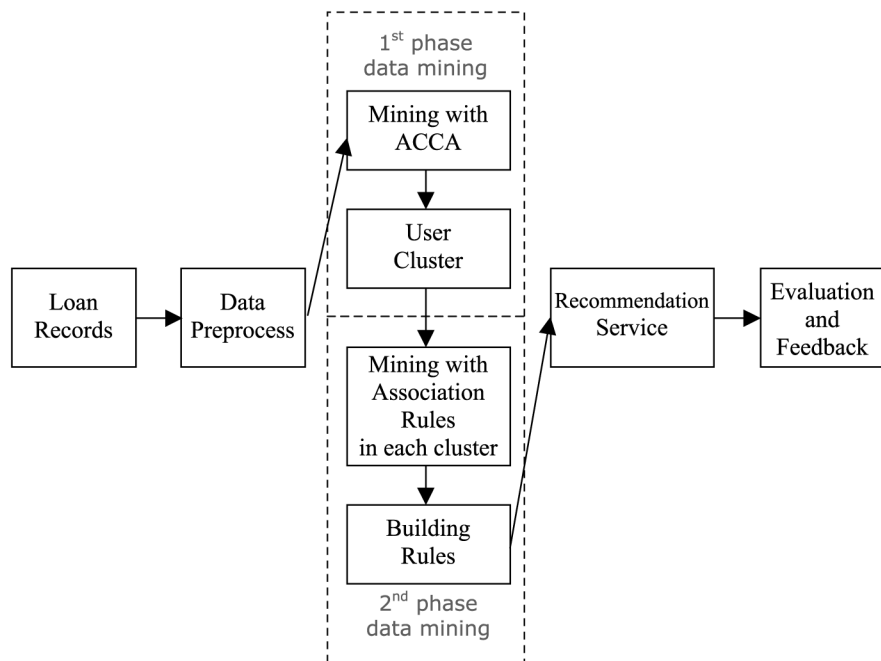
1$^{st}$ phase data mining

Mining with ACCA

User Cluster

Loan Records

Data Preprocess

Recommendation Service

Evaluation and Feedback

Mining with Association Rules in each cluster

Building Rules

2$^{nd}$ phase data mining